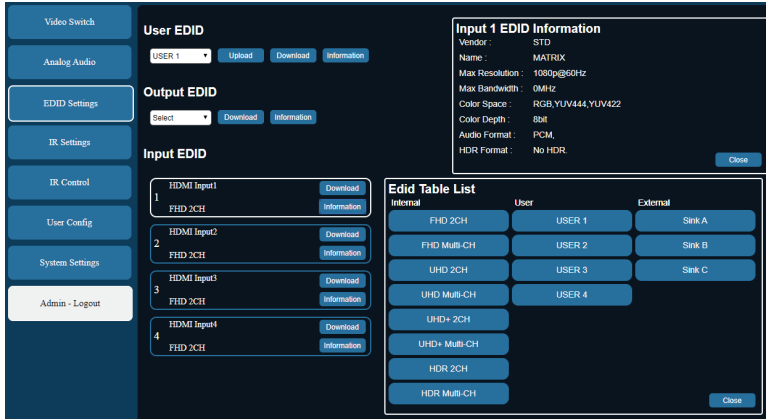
Video Switch

Analog Audio

EDID Settings

IR Settings

IR Control

User Config

System Settings

Admin - Logout

User EDID

USER 1 ▾ Upload Download Information

Output EDID

Select ▾ Download Information

Input EDID

1 HDMI Input1 FHD 2CH Download Information

2 HDMI Input2 FHD 2CH Download Information

3 HDMI Input3 FHD 2CH Download Information

4 HDMI Input4 FHD 2CH Download Information

Input 1 EDID Information

Vendor : STD
Name : MATRIX
Max Resolution : 1080p@60Hz
Max Bandwidth : 0MHz
Color Space : RGB,YUV444,YUV422
Color Depth : 8bit
Audio Format : PCM,
HDR Format : No HDR.

Close

Edid Table List

| Internal | User | External |
|---|---|---|
| FHD 2CH | USER 1 | Sink A |
| FHD Multi-CH | USER 2 | Sink B |
| UHD 2CH | USER 3 | Sink C |
| UHD Multi-CH | USER 4 | |
| UHD+ 2CH | | |
| UHD+ Multi-CH | | |
| HDR 2CH | | |
| HDR Multi-CH | | |

Close